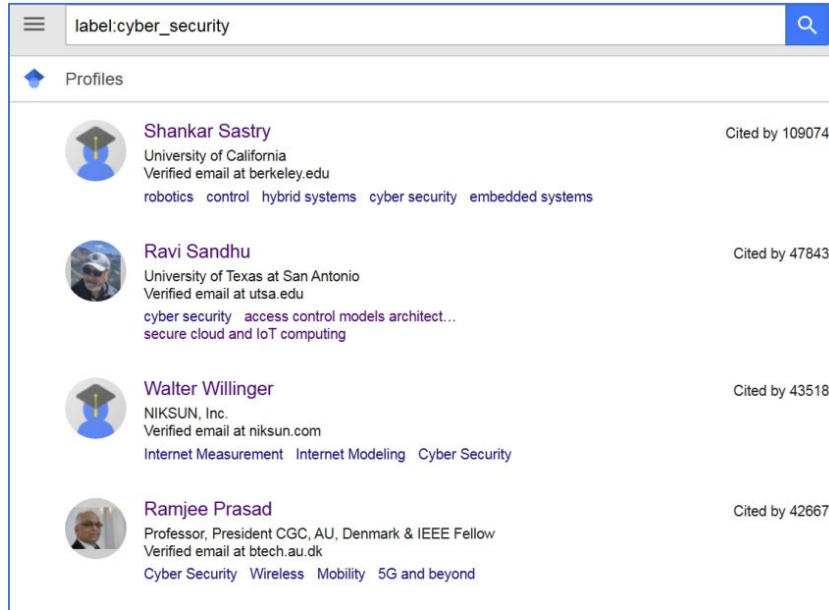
label:cyber_security

Profiles

Shankar Sastry
University of California
Verified email at berkeley.edu
robotics control hybrid systems cyber security embedded systems
Cited by 109074

Ravi Sandhu
University of Texas at San Antonio
Verified email at utsa.edu
cyber security access control models architect...
secure cloud and IoT computing
Cited by 47843

Walter Willinger
NIKSUN, Inc.
Verified email at niksun.com
Internet Measurement Internet Modeling Cyber Security
Cited by 43518

Ramjee Prasad
Professor, President CGC, AU, Denmark & IEEE Fellow
Verified email at btech.au.dk
Cyber Security Wireless Mobility 5G and beyond
Cited by 42667